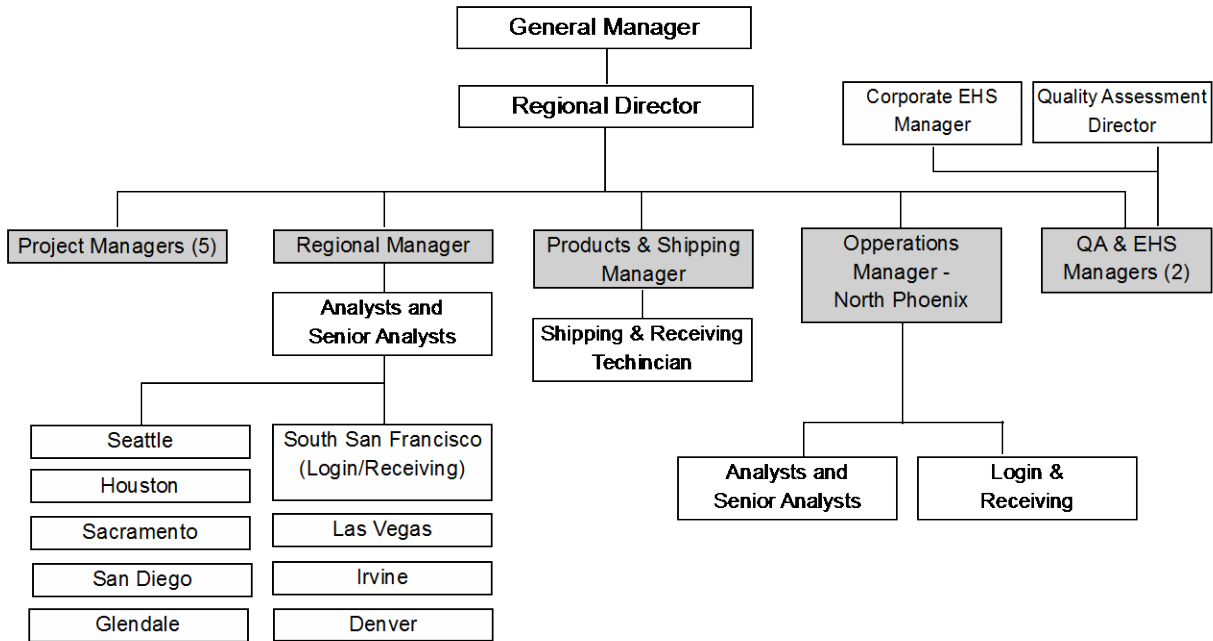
General Manager

Regional Director

Corporate EHS Manager

Quality Assessment Director

Project Managers (5)

Regional Manager

Products & Shipping Manager

Opperations Manager - North Phoenix

QA & EHS Managers (2)

Analysts and Senior Analysts

Shipping & Receiving Techincian

Seattle

Houston

Sacramento

San Diego

Glendale

South San Francisco (Login/Receiving)

Las Vegas

Irvine

Denver

Analysts and Senior Analysts

Login & Receiving